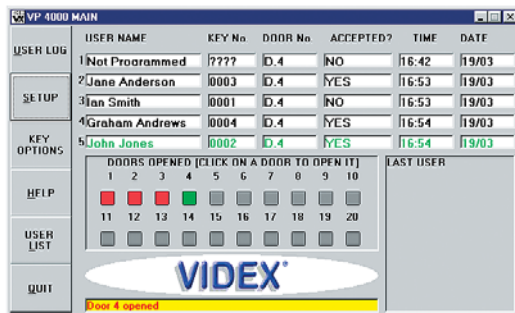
VP 4000 MAIN

USER LOG

SETUP

KEY OPTIONS

HELP

USER LIST

QUIT

| | USER NAME | KEY No | DOOR No | ACCEPTED? | TIME | DATE |
|---|---|---|---|---|---|---|
| 1 | Not Programmed | ???? | D.4 | NO | 16:42 | 19/03 |
| 2 | Jane Anderson | 0003 | D.4 | YES | 16:53 | 19/03 |
| 3 | Ian Smith | 0001 | D.4 | NO | 16:53 | 19/03 |
| 4 | Graham Andrews | 0004 | D.4 | YES | 16:54 | 19/03 |
| 5 | John Jones | 0002 | D.4 | YES | 16:54 | 19/03 |

DOORS OPENED [CLICK ON A DOOR TO OPEN IT]

1 2 3 4 5 6 7 8 9 10

11 12 13 14 15 16 17 18 19 20

LAST USER

VIDEX®

Door 4 opened